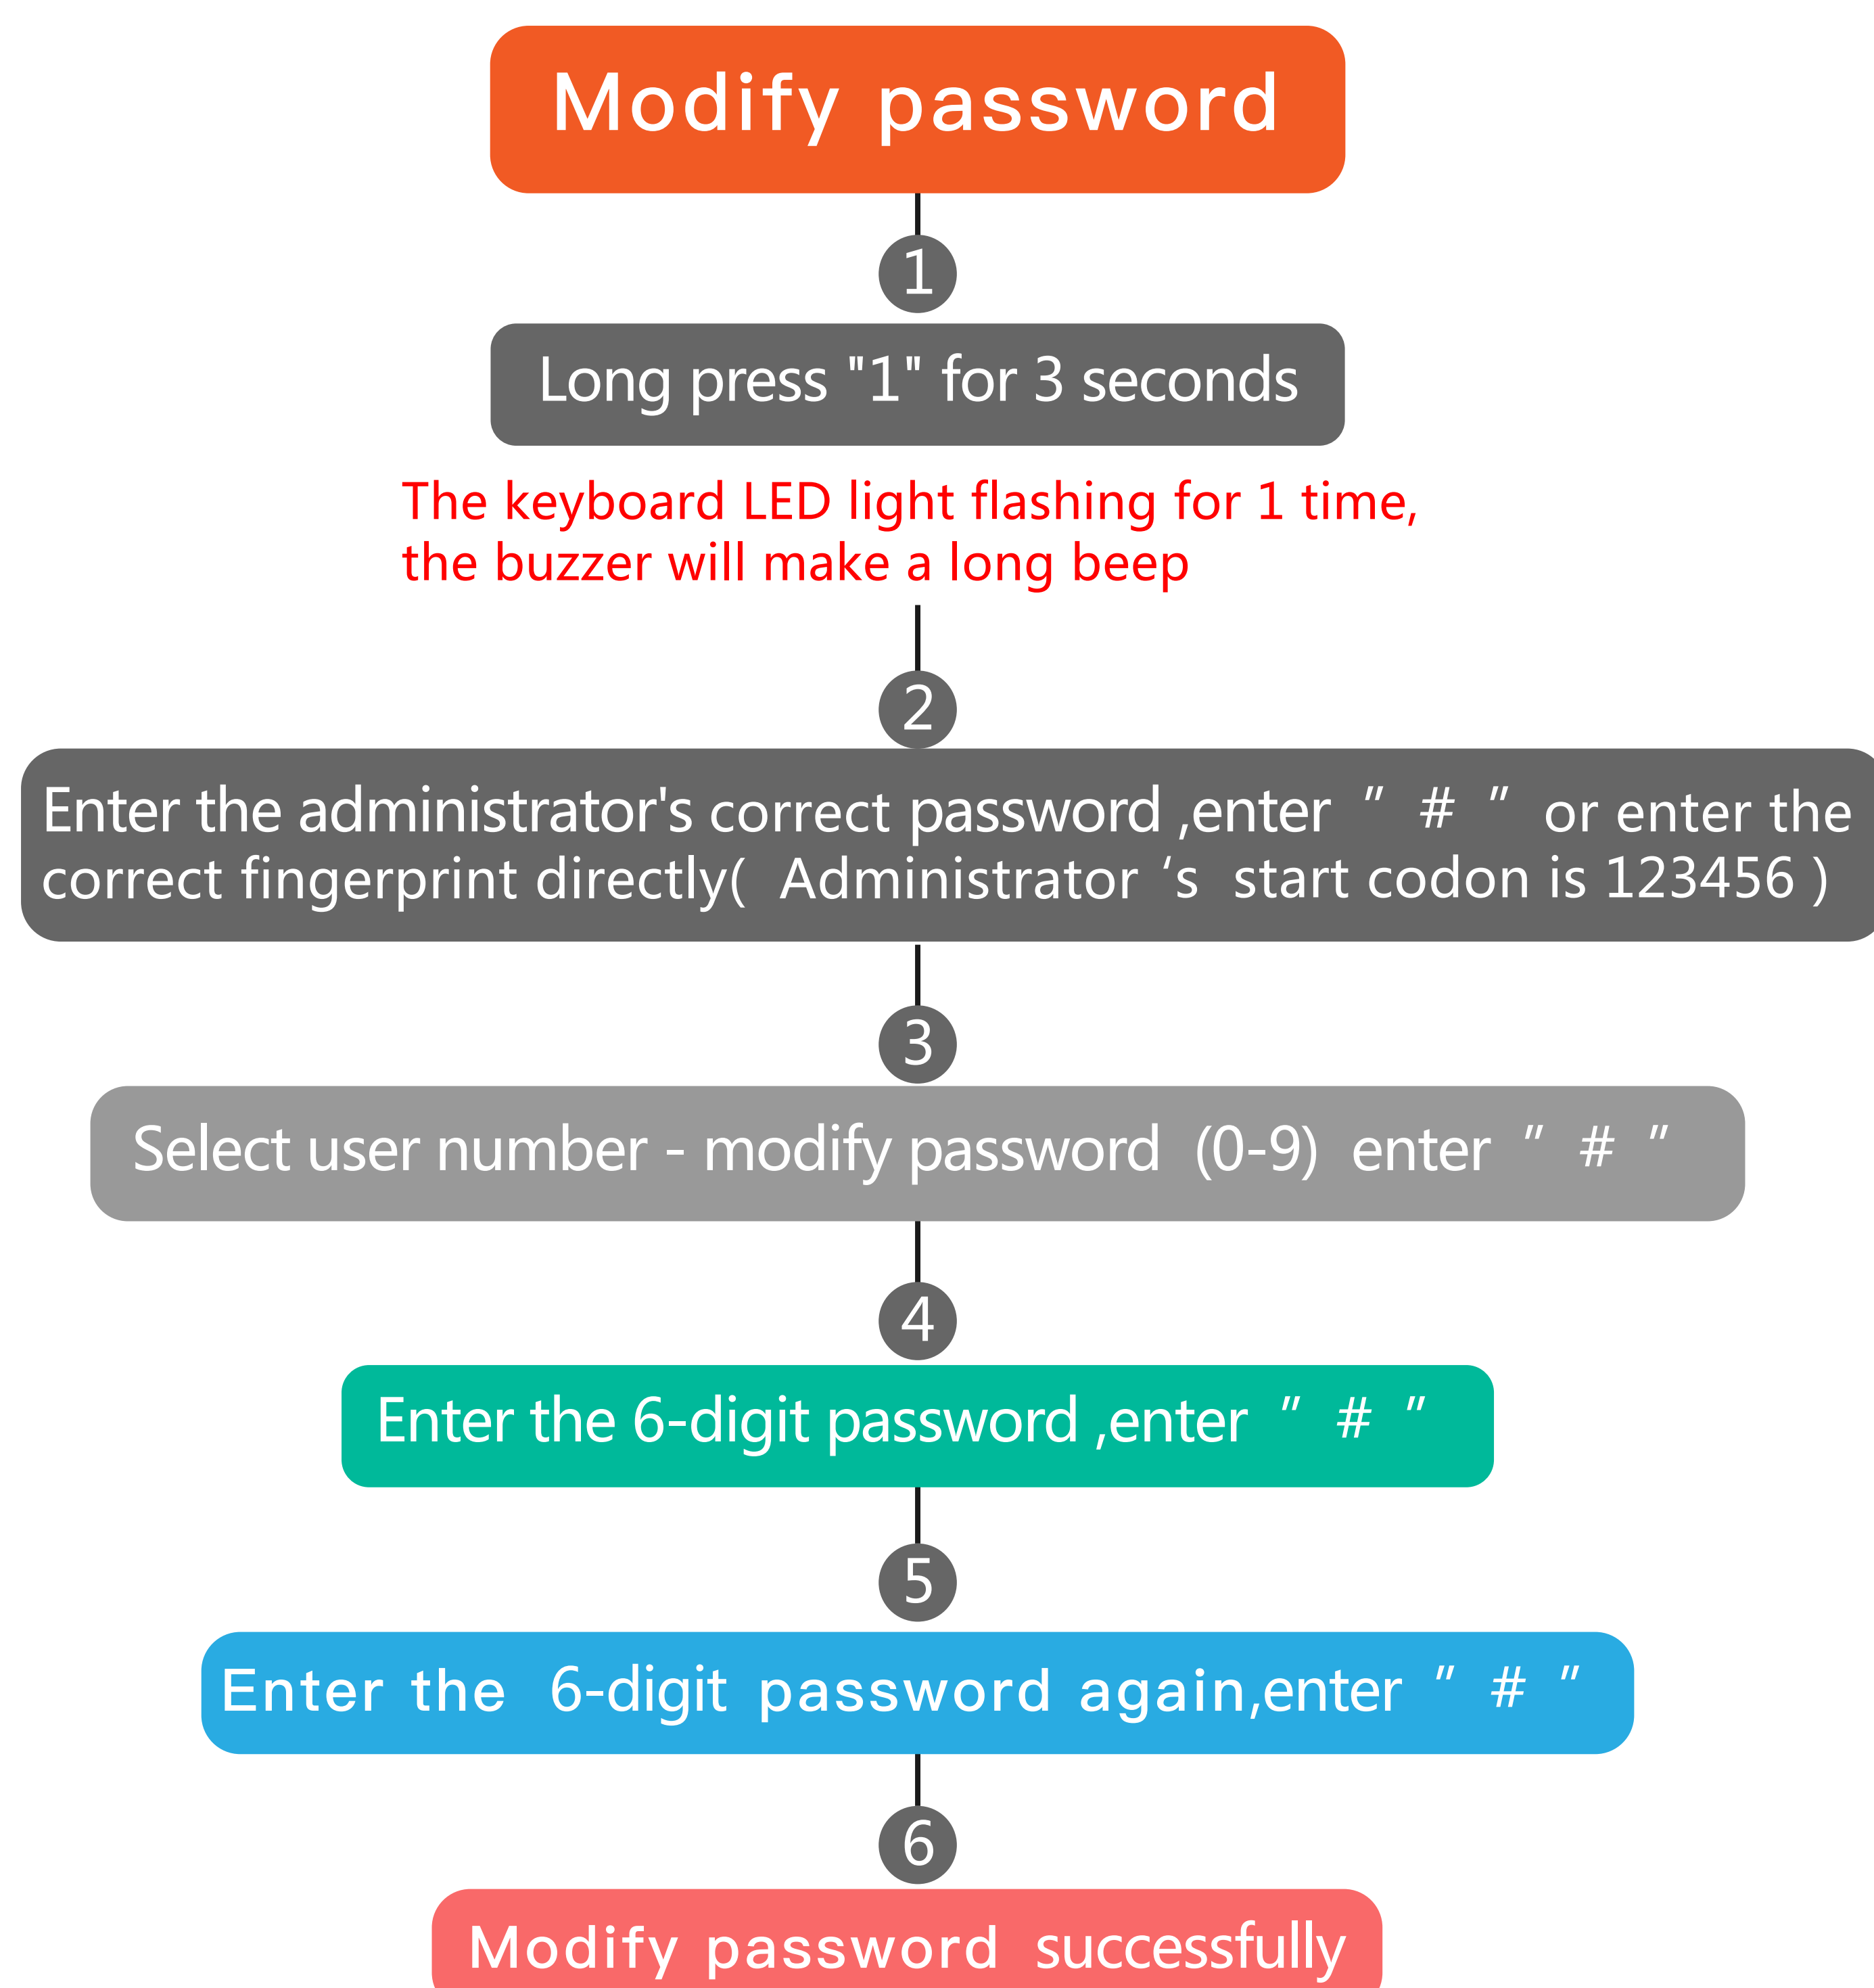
Modify password

1

Long press "1" for 3 seconds

The keyboard LED light flashing for 1 time, the buzzer will make a long beep

2

Enter the administrator's correct password ,enter ” # ” or enter the correct fingerprint directly( Administrator ‘s start codon is 123456 )

3

Select user number - modify password (0-9) enter ” # ”

4

Enter the 6-digit password ,enter ” # ”

5

Enter the 6-digit password again,enter ” # ”

6

Modify password successfully